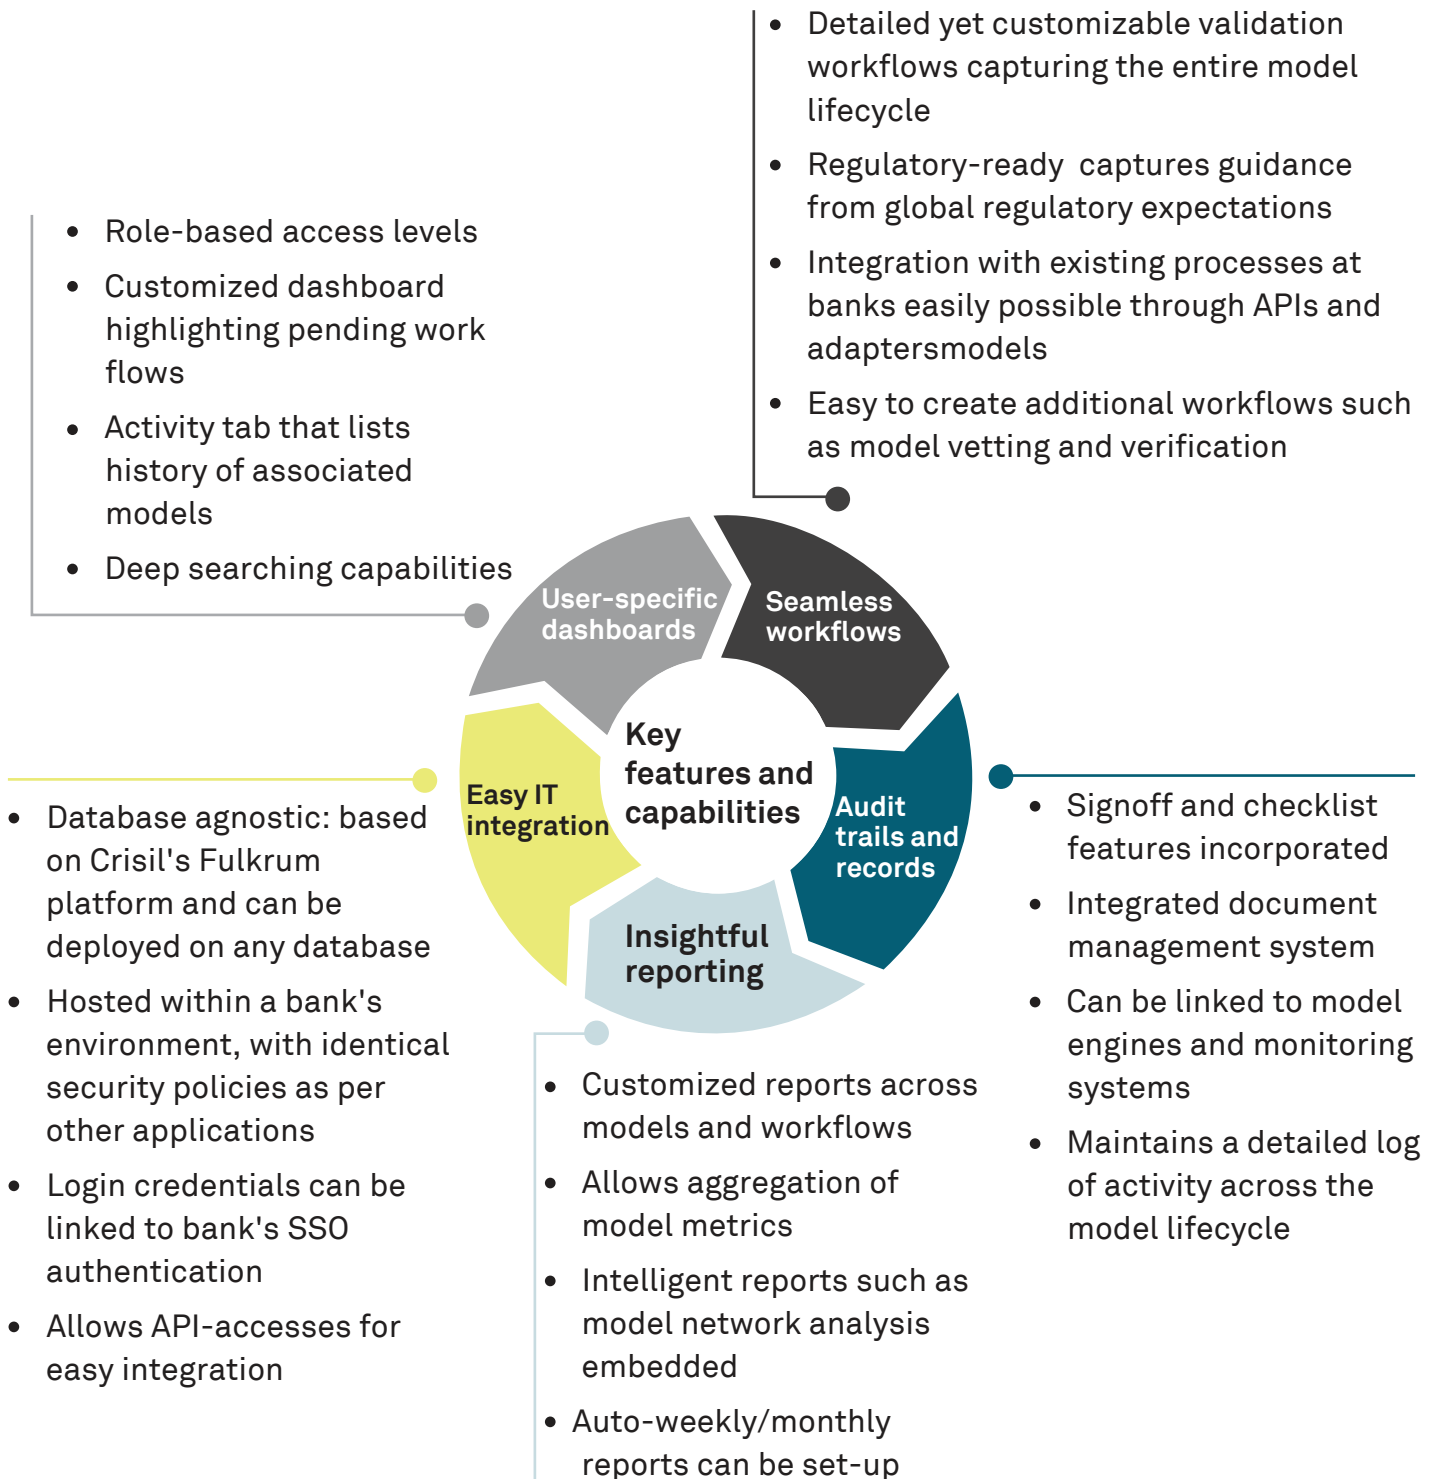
- Detailed yet customizable validation workflows capturing the entire model lifecycle
- Regulatory-ready captures guidance from global regulatory expectations
- Integration with existing processes at banks easily possible through APIs and adaptersmodels
- Easy to create additional workflows such as model vetting and verification

- Role-based access levels
- Customized dashboard highlighting pending work flows
- Activity tab that lists history of associated models
- Deep searching capabilities

User-specific dashboards

Seamless workflows

Key features and capabilities

Easy IT integration

Audit trails and records

Insightful reporting

- Database agnostic: based on Crisil's Fulkrum platform and can be deployed on any database
- Hosted within a bank's environment, with identical security policies as per other applications
- Login credentials can be linked to bank's SSO authentication
- Allows API-accesses for easy integration

- Signoff and checklist features incorporated
- Integrated document management system
- Can be linked to model engines and monitoring systems
- Maintains a detailed log of activity across the model lifecycle

- Customized reports across models and workflows
- Allows aggregation of model metrics
- Intelligent reports such as model network analysis embedded
- Auto-weekly/monthly reports can be set-up